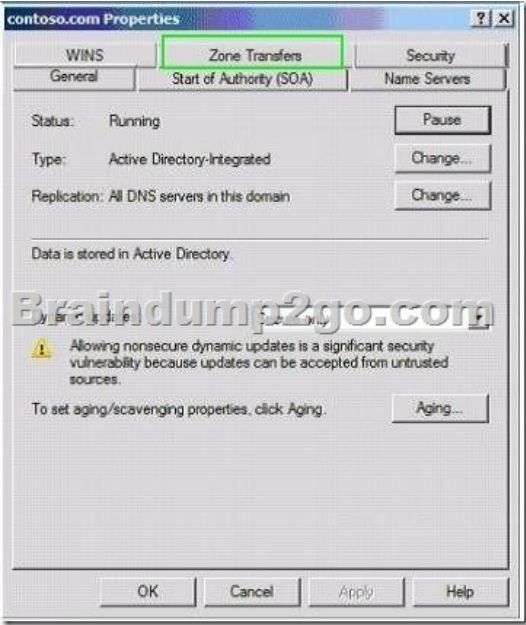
contoso.com Properties

? X

WINS

Zone Transfers

Security

General

Start of Authority (SOA)

Name Servers

Status: Running

Pause

Type: Active Directory-Integrated

Change...

Replication: All DNS servers in this domain

Change...

Data is stored in Active Directory.

Braindump2go.com

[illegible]

Allowing nonsecure dynamic updates is a significant security vulnerability because updates can be accepted from untrusted sources.

To set aging/scavenging properties, click Aging.

Aging...

OK

Cancel

Apply

Help